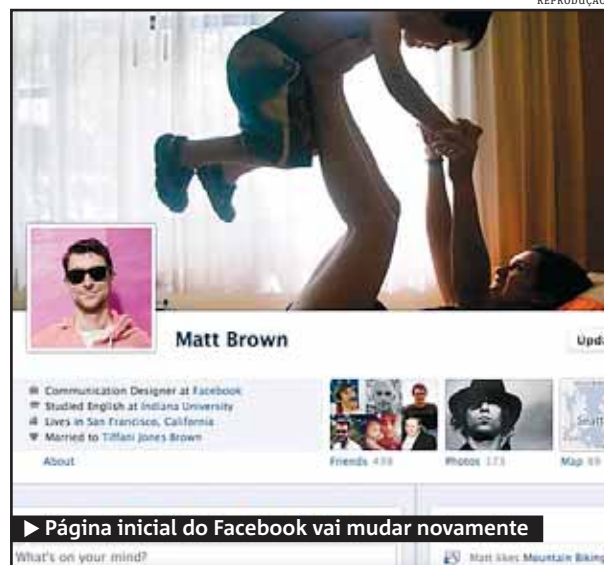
REPRODUÇÃO

Matt Brown

Upda

Communication Designer at Facebook
Studied English at Indiana University
Lives in San Francisco, California
Married to Tiffani Jones Brown

About

Friends 499

Photos 173

Seatt

Map 89

▶ Página inicial do Facebook vai mudar novamente

What's on your mind?

Matt likes Mountain Biking